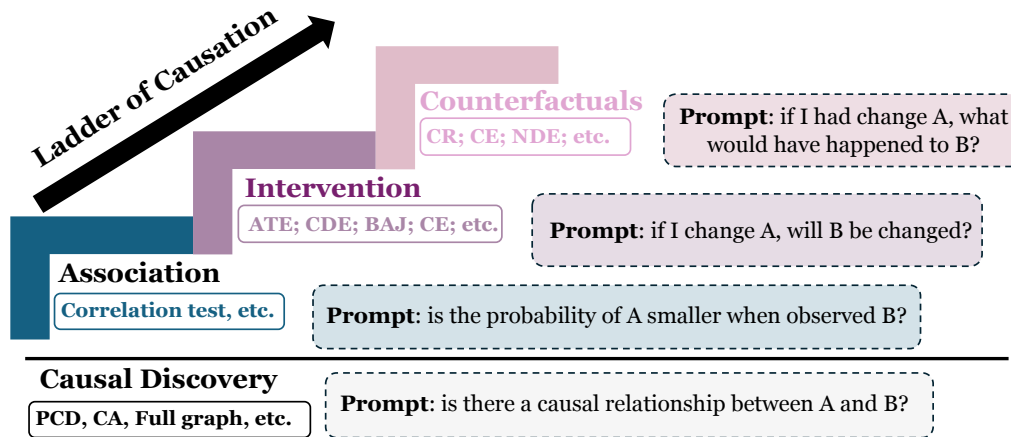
Ladder of Causation

Counterfactuals
CR; CE; NDE; etc.

Prompt: if I had change A, what would have happened to B?

Intervention
ATE; CDE; BAJ; CE; etc.

Prompt: if I change A, will B be changed?

Association
Correlation test, etc.

Prompt: is the probability of A smaller when observed B?

Causal Discovery
PCD, CA, Full graph, etc.

Prompt: is there a causal relationship between A and B?